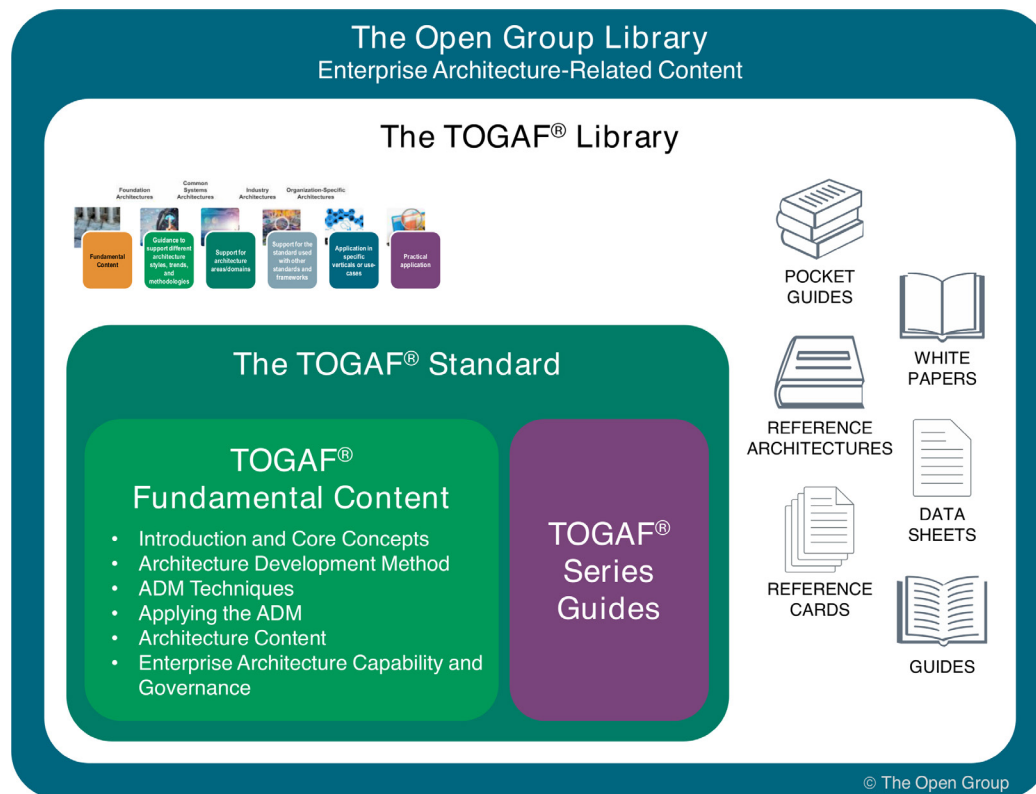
The Open Group Library
Enterprise Architecture-Related Content

The TOGAF® Library

Foundation Architectures
Common Systems Architectures
Industry Architectures
Organization-Specific Architectures

Fundamental Content
Guidance to support different architecture styles, trends, and methodologies
Support for architecture areas/domains
Support for the standard used with other standards and frameworks
Application in specific verticals or use-cases
Practical application

The TOGAF® Standard

TOGAF® Fundamental Content

• Introduction and Core Concepts
• Architecture Development Method
• ADM Techniques
• Applying the ADM
• Architecture Content
• Enterprise Architecture Capability and Governance

TOGAF® Series Guides

POCKET GUIDES
WHITE PAPERS
REFERENCE ARCHITECTURES
DATA SHEETS
REFERENCE CARDS
GUIDES

© The Open Group